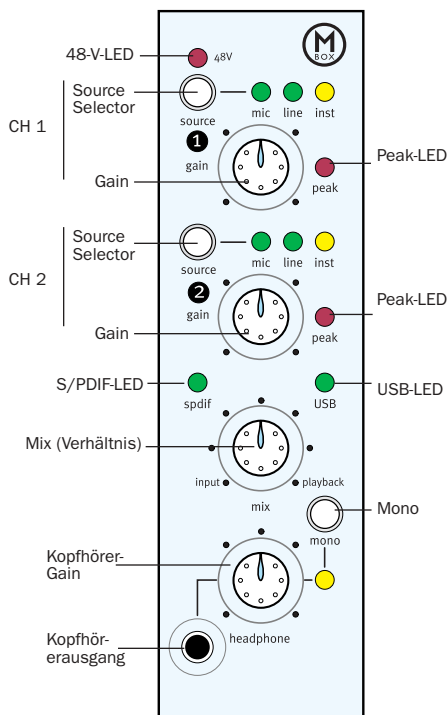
48-V-LED
48V
M BOX
CH 1
Source Selector
source
mic
line
inst
1
gain
Gain
peak
Peak-LED
CH 2
Source Selector
source
mic
line
inst
2
gain
Gain
peak
Peak-LED
S/PDIF-LED
spdif
USB
USB-LED
Mix (Verhältnis)
input
playback
mix
Mono
mono
Kopfhörer-Gain
Kopfhörerausgang
headphone